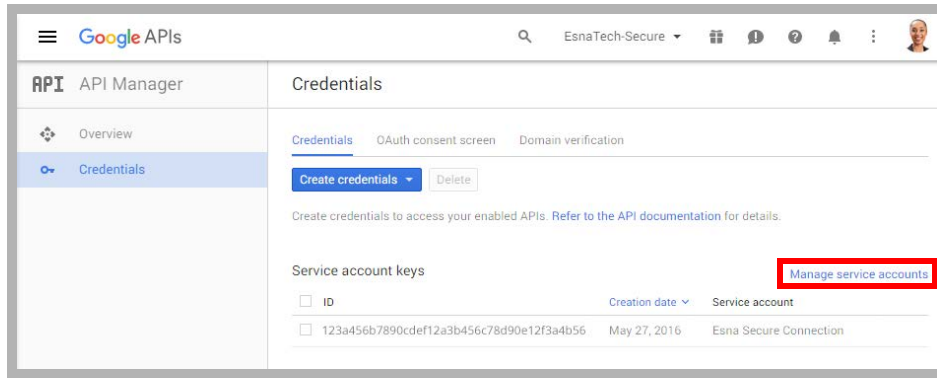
Google APIs

EsnaTech-Secure

API API Manager

Overview

Credentials

Credentials

Credentials OAuth consent screen Domain verification

Create credentials Delete

Create credentials to access your enabled APIs. Refer to the API documentation for details.

Service account keys

Manage service accounts

| ID | Creation date | Service account |
|---|---|---|
| 123a456b7890cdef12a3b456c78d90e12f3a4b56 | May 27, 2016 | Esna Secure Connection |